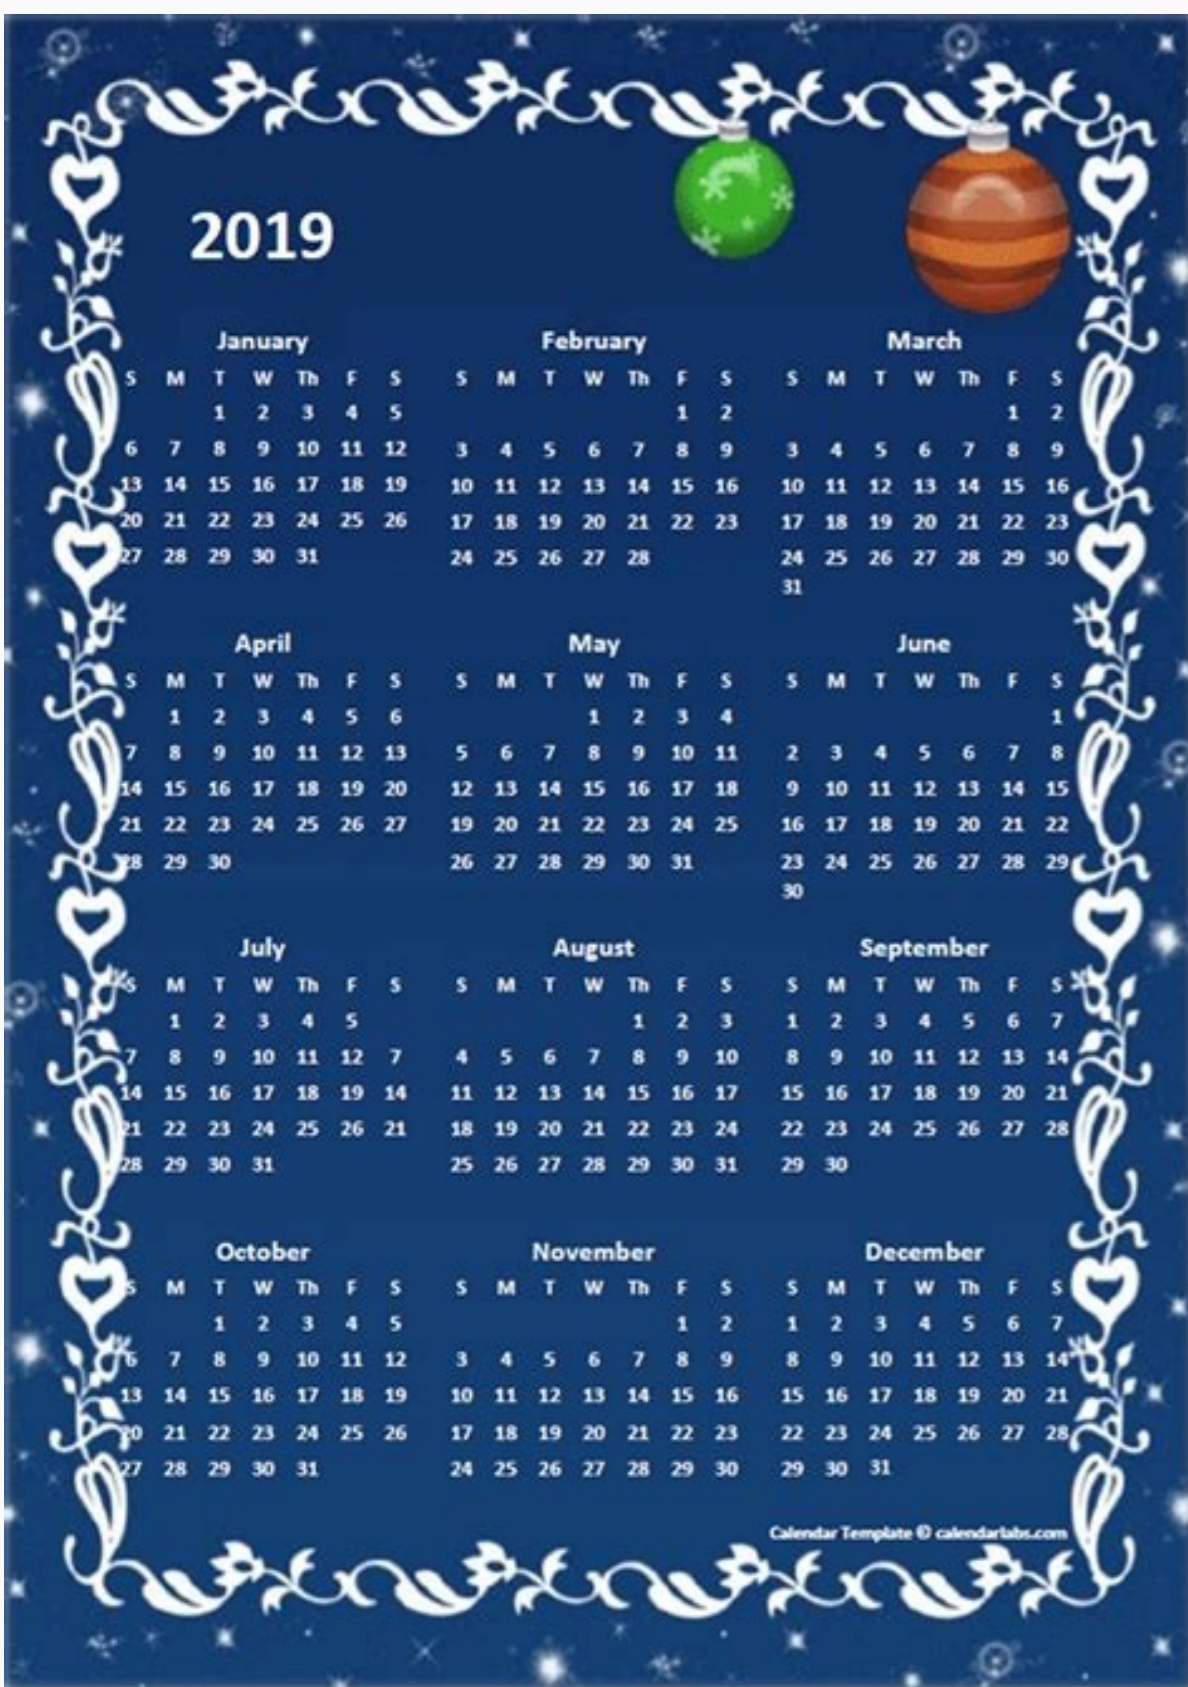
2019

January

| S | M | T | W | Th | F | S |
|---|---|---|---|---|---|---|
| | | 1 | 2 | 3 | 4 | 5 |
| 6 | 7 | 8 | 9 | 10 | 11 | 12 |
| 13 | 14 | 15 | 16 | 17 | 18 | 19 |
| 20 | 21 | 22 | 23 | 24 | 25 | 26 |
| 27 | 28 | 29 | 30 | 31 | | |

February

| S | M | T | W | Th | F | S |
|---|---|---|---|---|---|---|
| | | | | | 1 | 2 |
| 3 | 4 | 5 | 6 | 7 | 8 | 9 |
| 10 | 11 | 12 | 13 | 14 | 15 | 16 |
| 17 | 18 | 19 | 20 | 21 | 22 | 23 |
| 24 | 25 | 26 | 27 | 28 | | |

March

| S | M | T | W | Th | F | S |
|---|---|---|---|---|---|---|
| | | | | | 1 | 2 |
| 3 | 4 | 5 | 6 | 7 | 8 | 9 |
| 10 | 11 | 12 | 13 | 14 | 15 | 16 |
| 17 | 18 | 19 | 20 | 21 | 22 | 23 |
| 24 | 25 | 26 | 27 | 28 | 29 | 30 |
| 31 | | | | | | |

April

| S | M | T | W | Th | F | S |
|---|---|---|---|---|---|---|
| | 1 | 2 | 3 | 4 | 5 | 6 |
| 7 | 8 | 9 | 10 | 11 | 12 | 13 |
| 14 | 15 | 16 | 17 | 18 | 19 | 20 |
| 21 | 22 | 23 | 24 | 25 | 26 | 27 |
| 28 | 29 | 30 | | | | |

May

| S | M | T | W | Th | F | S |
|---|---|---|---|---|---|---|
| | | | 1 | 2 | 3 | 4 |
| 5 | 6 | 7 | 8 | 9 | 10 | 11 |
| 12 | 13 | 14 | 15 | 16 | 17 | 18 |
| 19 | 20 | 21 | 22 | 23 | 24 | 25 |
| 26 | 27 | 28 | 29 | 30 | 31 | |

June

| S | M | T | W | Th | F | S |
|---|---|---|---|---|---|---|
| | | | | | | 1 |
| 2 | 3 | 4 | 5 | 6 | 7 | 8 |
| 9 | 10 | 11 | 12 | 13 | 14 | 15 |
| 16 | 17 | 18 | 19 | 20 | 21 | 22 |
| 23 | 24 | 25 | 26 | 27 | 28 | 29 |
| 30 | | | | | | |

July

| S | M | T | W | Th | F | S |
|---|---|---|---|---|---|---|
| | 1 | 2 | 3 | 4 | 5 | |
| 7 | 8 | 9 | 10 | 11 | 12 | 7 |
| 14 | 15 | 16 | 17 | 18 | 19 | 14 |
| 21 | 22 | 23 | 24 | 25 | 26 | 21 |
| 28 | 29 | 30 | 31 | | | |

August

| S | M | T | W | Th | F | S |
|---|---|---|---|---|---|---|
| | | | | 1 | 2 | 3 |
| 4 | 5 | 6 | 7 | 8 | 9 | 10 |
| 11 | 12 | 13 | 14 | 15 | 16 | 17 |
| 18 | 19 | 20 | 21 | 22 | 23 | 24 |
| 25 | 26 | 27 | 28 | 29 | 30 | 31 |

September

| S | M | T | W | Th | F | S |
|---|---|---|---|---|---|---|
| 1 | 2 | 3 | 4 | 5 | 6 | 7 |
| 8 | 9 | 10 | 11 | 12 | 13 | 14 |
| 15 | 16 | 17 | 18 | 19 | 20 | 21 |
| 22 | 23 | 24 | 25 | 26 | 27 | 28 |
| 29 | 30 | | | | | |

October

| S | M | T | W | Th | F | S |
|---|---|---|---|---|---|---|
| | | 1 | 2 | 3 | 4 | 5 |
| 6 | 7 | 8 | 9 | 10 | 11 | 12 |
| 13 | 14 | 15 | 16 | 17 | 18 | 19 |
| 20 | 21 | 22 | 23 | 24 | 25 | 26 |
| 27 | 28 | 29 | 30 | 31 | | |

November

| S | M | T | W | Th | F | S |
|---|---|---|---|---|---|---|
| | | | | | 1 | 2 |
| 3 | 4 | 5 | 6 | 7 | 8 | 9 |
| 10 | 11 | 12 | 13 | 14 | 15 | 16 |
| 17 | 18 | 19 | 20 | 21 | 22 | 23 |
| 24 | 25 | 26 | 27 | 28 | 29 | 30 |

December

| S | M | T | W | Th | F | S |
|---|---|---|---|---|---|---|
| 1 | 2 | 3 | 4 | 5 | 6 | 7 |
| 8 | 9 | 10 | 11 | 12 | 13 | 14 |
| 15 | 16 | 17 | 18 | 19 | 20 | 21 |
| 22 | 23 | 24 | 25 | 26 | 27 | 28 |
| 29 | 30 | 31 | | | | |

Calendar Template © calendarlabs.com